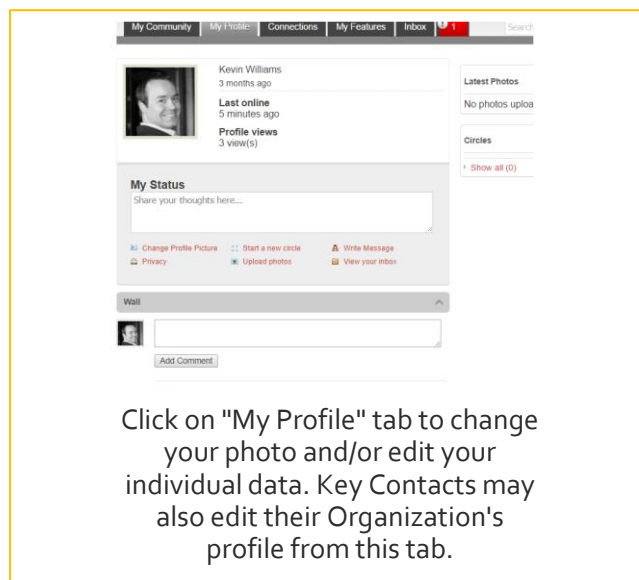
My Community | My Profile | Connections | My Features | Inbox 1 | Search

Kevin Williams
3 months ago

Last online
5 minutes ago

Profile views
3 view(s)

Latest Photos
No photos uploa

Circles
Show all (0)

My Status
Share your thoughts here...

Change Profile Picture
Start a new circle
Write Message
Privacy
Upload photos
View your inbox

Wall

Add Comment

Click on "My Profile" tab to change your photo and/or edit your individual data. Key Contacts may also edit their Organization's profile from this tab.